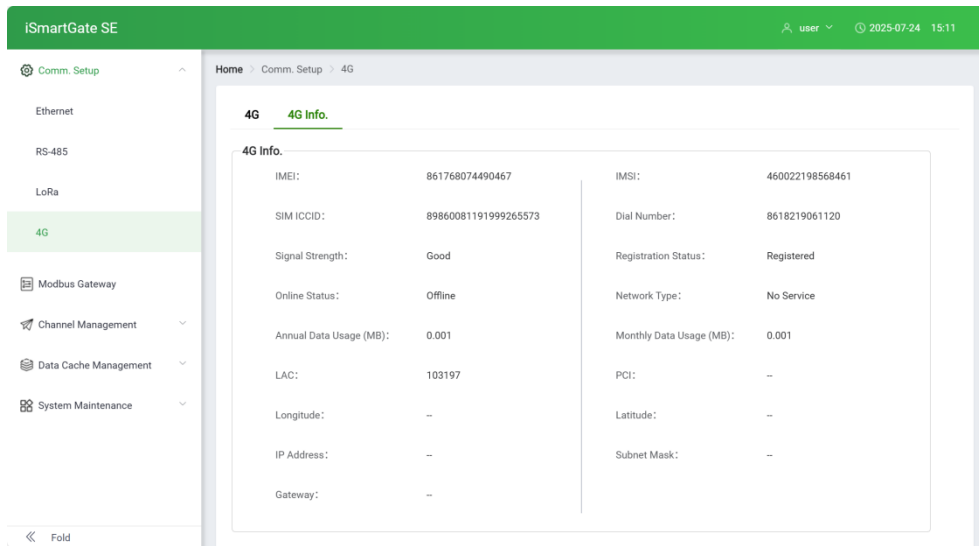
iSmartGate SE

user 2025-07-24 15:11

Comm. Setup
Ethernet
RS-485
LoRa
4G
Modbus Gateway
Channel Management
Data Cache Management
System Maintenance
Fold

Home > Comm. Setup > 4G

4G 4G Info.

4G Info.

IMEI: 861768074490467
SIM ICCID: 89860081191999265573
Signal Strength: Good
Online Status: Offline
Annual Data Usage (MB): 0.001
LAC: 103197
Longitude: --
IP Address: --
Gateway: --

IMSI: 460022198568461
Dial Number: 8618219061120
Registration Status: Registered
Network Type: No Service
Monthly Data Usage (MB): 0.001
PCI: --
Latitude: --
Subnet Mask: --